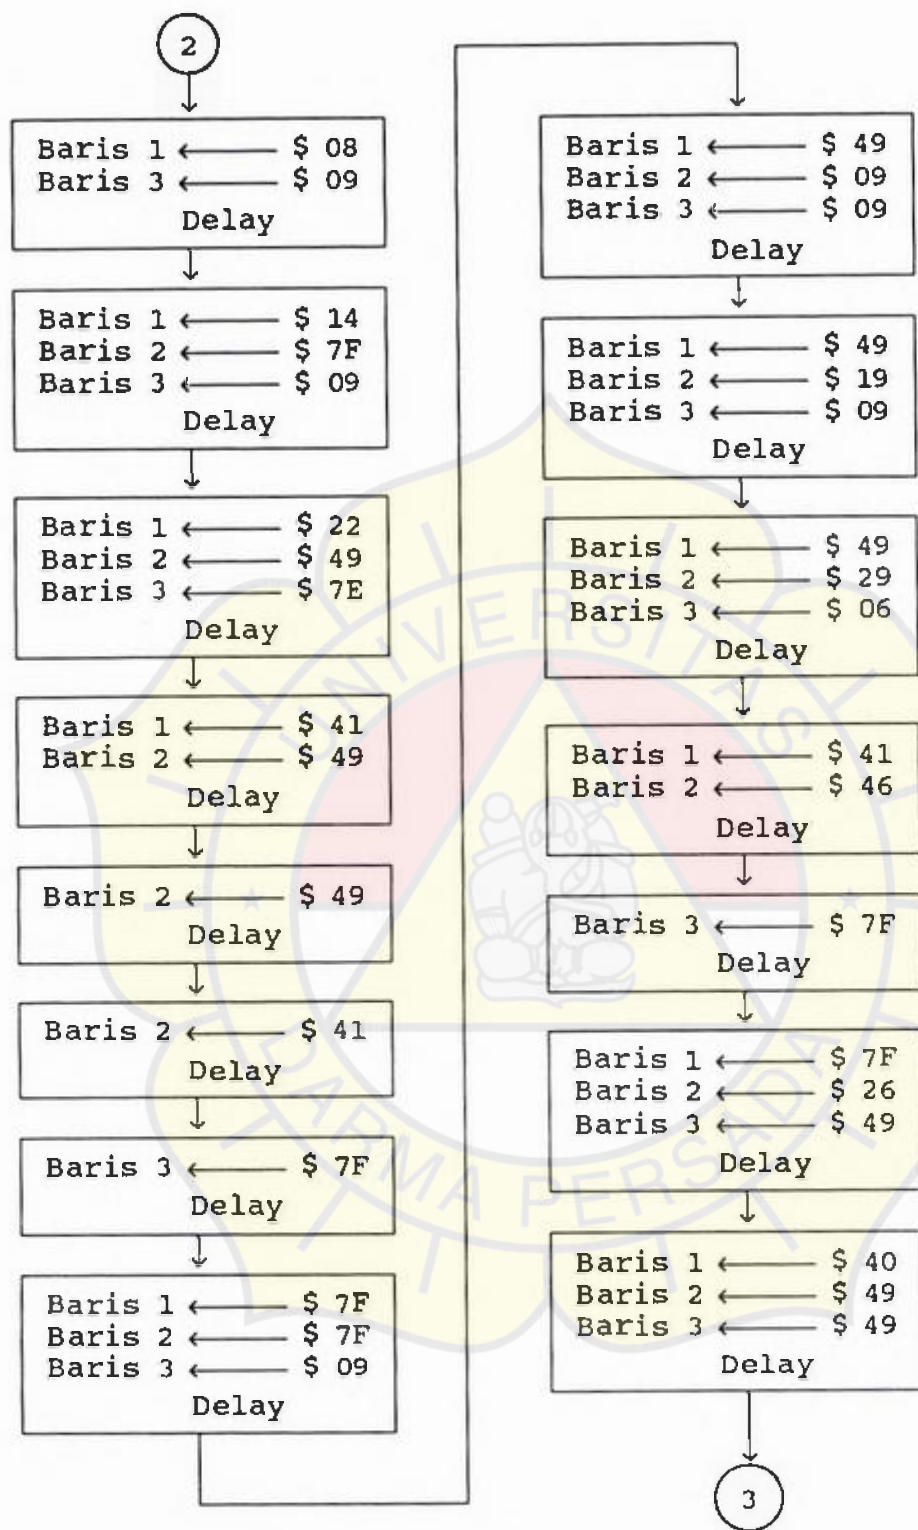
2

Baris 1 ← $ 08
Baris 3 ← $ 09
Delay

Baris 1 ← $ 14
Baris 2 ← $ 7F
Baris 3 ← $ 09
Delay

Baris 1 ← $ 22
Baris 2 ← $ 49
Baris 3 ← $ 7E
Delay

Baris 1 ← $ 41
Baris 2 ← $ 49
Delay

Baris 2 ← $ 49
Delay

Baris 2 ← $ 41
Delay

Baris 3 ← $ 7F
Delay

Baris 1 ← $ 7F
Baris 2 ← $ 7F
Baris 3 ← $ 09
Delay

Baris 1 ← $ 49
Baris 2 ← $ 09
Baris 3 ← $ 09
Delay

Baris 1 ← $ 49
Baris 2 ← $ 19
Baris 3 ← $ 09
Delay

Baris 1 ← $ 49
Baris 2 ← $ 29
Baris 3 ← $ 06
Delay

Baris 1 ← $ 41
Baris 2 ← $ 46
Delay

Baris 3 ← $ 7F
Delay

Baris 1 ← $ 7F
Baris 2 ← $ 26
Baris 3 ← $ 49
Delay

Baris 1 ← $ 40
Baris 2 ← $ 49
Baris 3 ← $ 49
Delay

3

UNIVERSITAS DARMA PERSADA